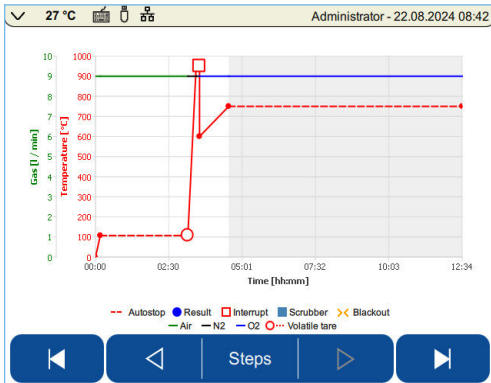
27 °C

Administrator - 22.08.2024 08:42

10 9 8 7 6 5 4 3 2 1 0

Gas [l / min]

1000 900 800 700 600 500 400 300 200 100 0

Temperature [°C]

00:00 02:30 05:01 07:32 10:03 12:34

Time [hh:mm]

Autostop Result Interrupt Scrubber Blackout
Air N2 O2 Volatile tare

Steps